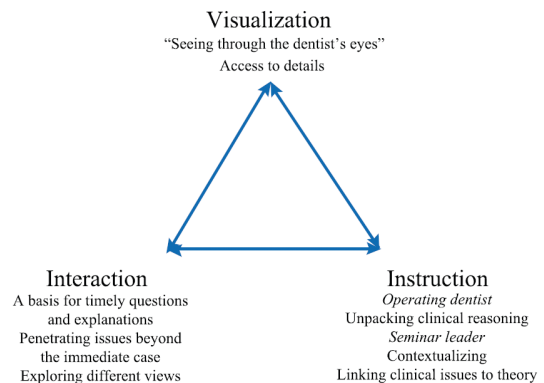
Visualization
"Seeing through the dentist's eyes"
Access to details

Interaction
A basis for timely questions and explanations
Penetrating issues beyond the immediate case
Exploring different views

Instruction
*Operating dentist*
Unpacking clinical reasoning
*Seminar leader*
Contextualizing
Linking clinical issues to theory